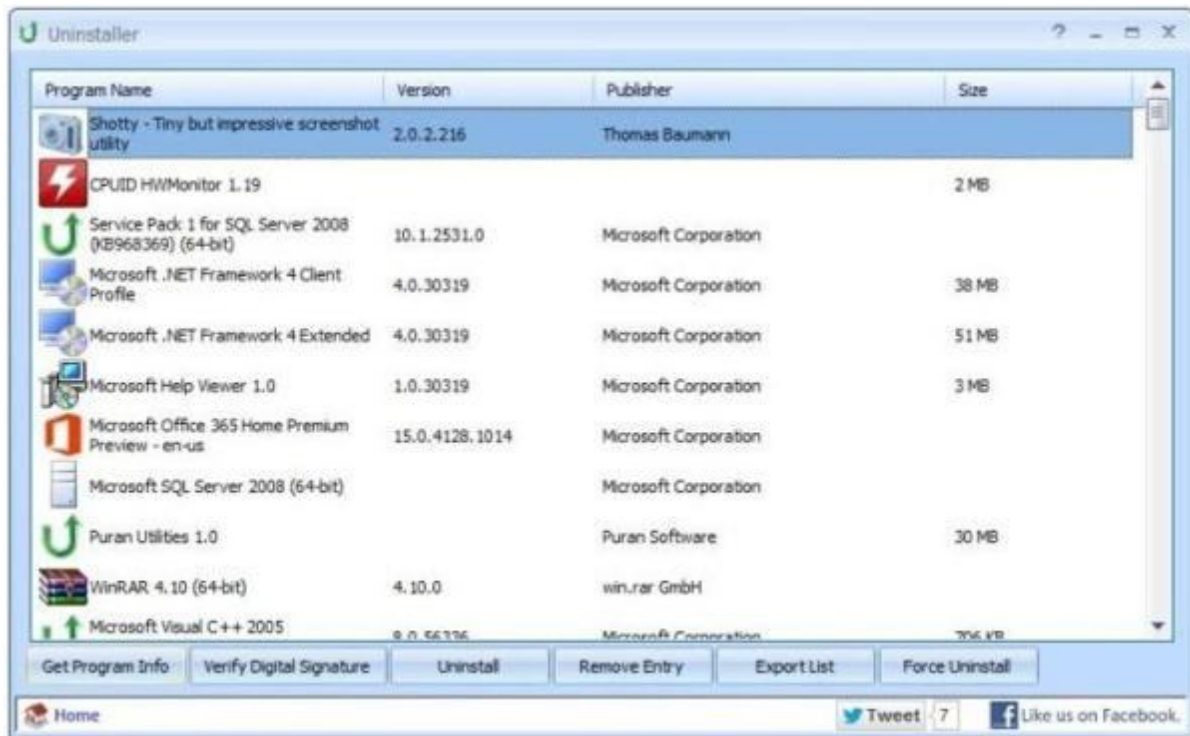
Uninstaller

? _ □ X

| Program Name | Version | Publisher | Size |
|---|---|---|---|
| Shotty - Tiny but impressive screenshot utility | 2.0.2.216 | Thomas Baumann | |
| CPUID HWMonitor 1.19 | | | 2 MB |
| Service Pack 1 for SQL Server 2008 (KB968369) (64-bit) | 10.1.2531.0 | Microsoft Corporation | |
| Microsoft .NET Framework 4 Client Profile | 4.0.30319 | Microsoft Corporation | 38 MB |
| Microsoft .NET Framework 4 Extended | 4.0.30319 | Microsoft Corporation | 51 MB |
| Microsoft Help Viewer 1.0 | 1.0.30319 | Microsoft Corporation | 3 MB |
| Microsoft Office 365 Home Premium Preview - en-us | 15.0.4128.1014 | Microsoft Corporation | |
| Microsoft SQL Server 2008 (64-bit) | | Microsoft Corporation | |
| Puran Utilities 1.0 | | Puran Software | 30 MB |
| WinRAR 4.10 (64-bit) | 4.10.0 | win.rar GmbH | |
| Microsoft Visual C++ 2005 | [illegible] | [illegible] | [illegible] |

Get Program Info | Verify Digital Signature | Uninstall | Remove Entry | Export List | Force Uninstall

Home

Tweet 7

Like us on Facebook.